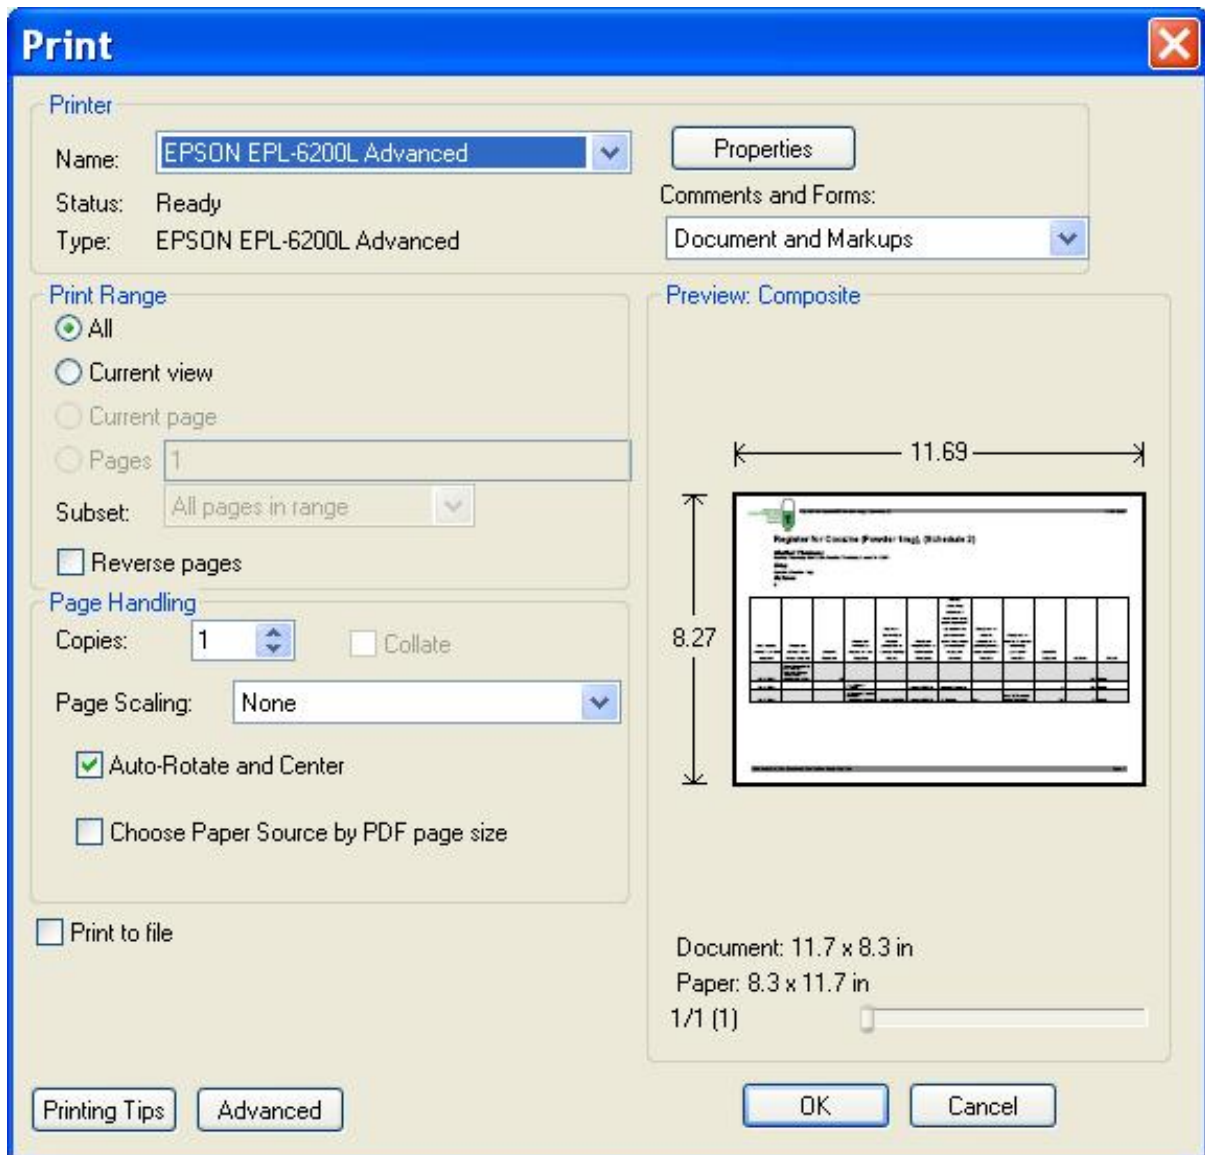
Print

Printer

Name: EPSON EPL-6200L Advanced

Status: Ready

Type: EPSON EPL-6200L Advanced

Properties

Comments and Forms:

Document and Markups

Print Range

All

Current view

Current page

Pages 1

Subset: All pages in range

Reverse pages

Preview: Composite

11.69

8.27

Register for Cocaine (Powder Drug), (Schedule 2)

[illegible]

Page Handling

Copies: 1

Collate

Page Scaling: None

Auto-Rotate and Center

Choose Paper Source by PDF page size

Print to file

Document: 11.7 x 8.3 in

Paper: 8.3 x 11.7 in

1/1 (1)

Printing Tips

Advanced

OK

Cancel